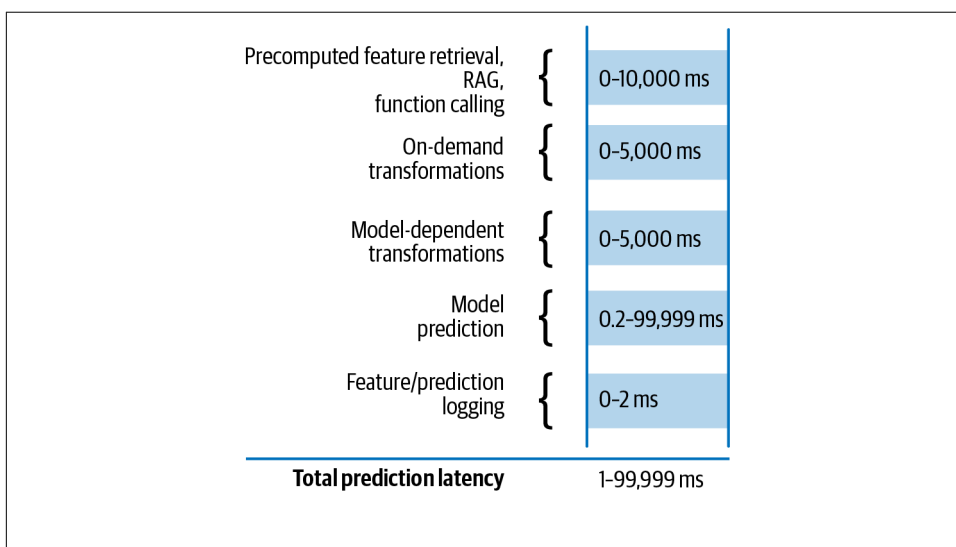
Precomputed feature retrieval, RAG, function calling
0–10,000 ms

On-demand transformations
0–5,000 ms

Model-dependent transformations
0–5,000 ms

Model prediction
0.2–99,999 ms

Feature/prediction logging
0–2 ms

**Total prediction latency**
1–99,999 ms